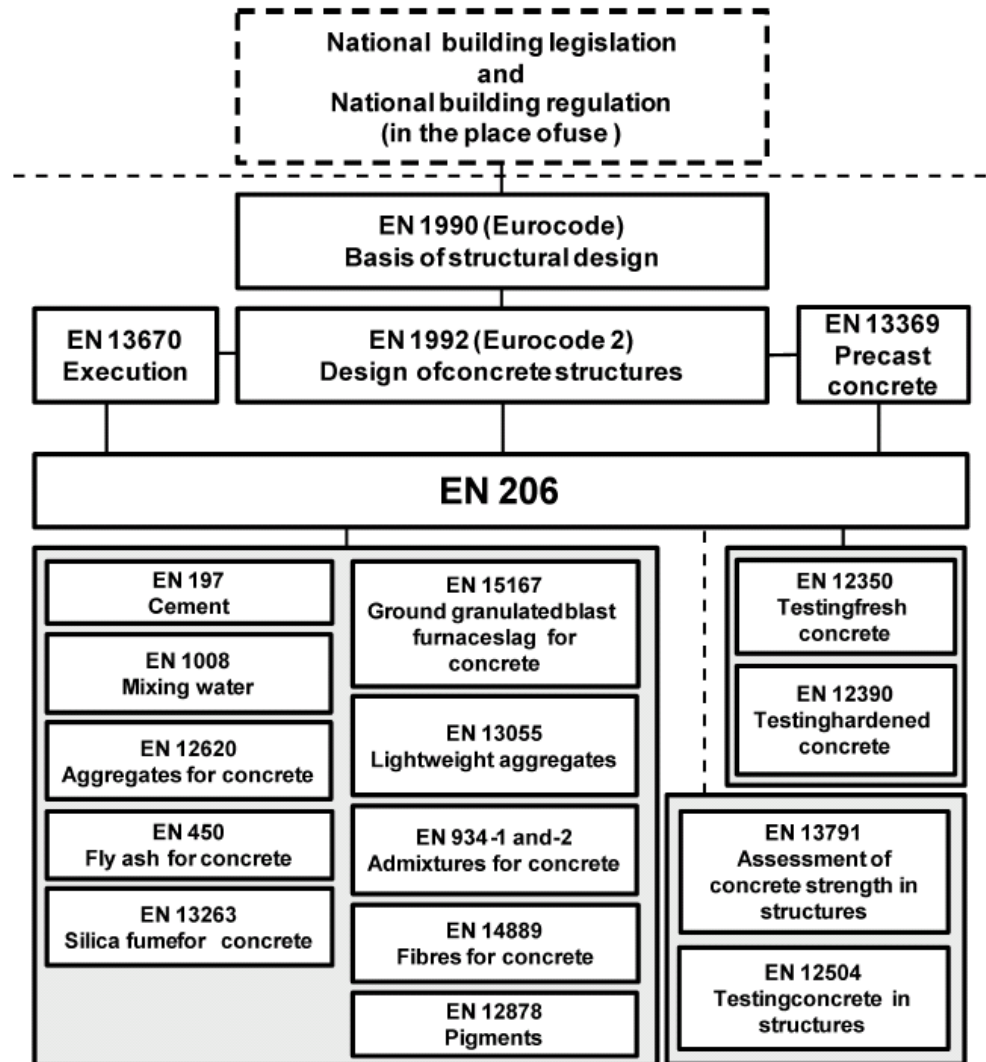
National building legislation
and
National building regulation
(in the place ofuse)

EN 1990 (Eurocode)
Basis of structural design

EN 13670
Execution

EN 1992 (Eurocode 2)
Design ofconcrete structures

EN 13369
Precast
concrete

EN 206

EN 197
Cement

EN 1008
Mixing water

EN 12620
Aggregates for concrete

EN 450
Fly ash for concrete

EN 13263
Silica fumefor concrete

EN 15167
Ground granulated blast furnaceslag for concrete

EN 13055
Lightweight aggregates

EN 934-1 and-2
Admixtures for concrete

EN 14889
Fibres for concrete

EN 12878
Pigments

EN 12350
Testingfresh
concrete

EN 12390
Testinghardened
concrete

EN 13791
Assessment of
concrete strength in
structures

EN 12504
Testingconcrete in
structures